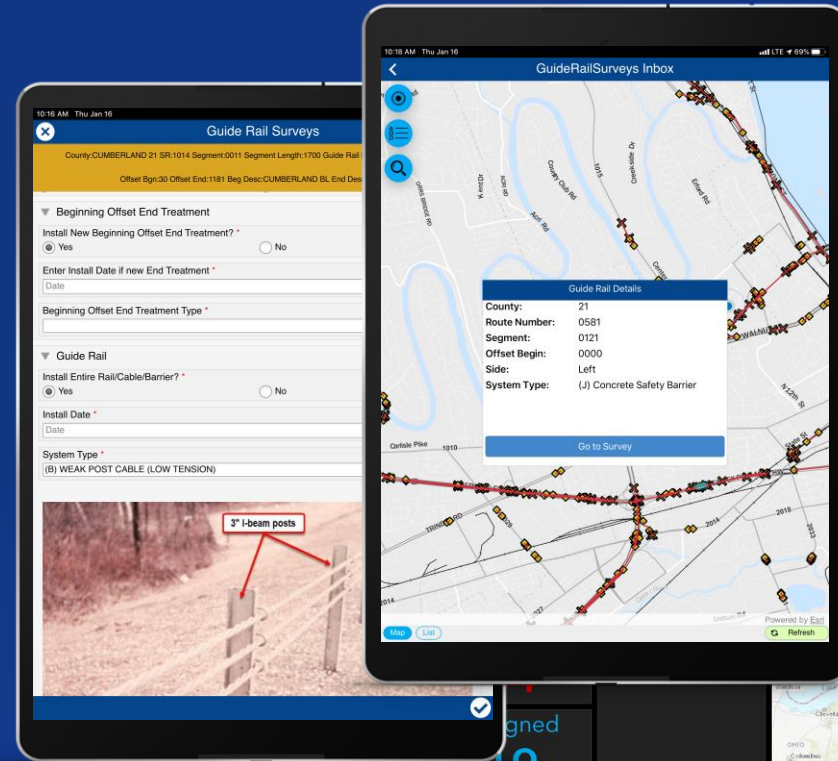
10:16 AM Thu Jan 16

Guide Rail Surveys

County:CUMBERLAND 21 SR:1014 Segment:0011 Segment Length:1700 Guide Rail

Offset Bgn:30 Offset End:1181 Beg Desc:CUMBERLAND BL End Des

Beginning Offset End Treatment

Install New Beginning Offset End Treatment? *

Yes

No

Enter Install Date if new End Treatment *

Date

Beginning Offset End Treatment Type *

Guide Rail

Install Entire Rail/Cable/Barrier? *

Yes

No

Install Date *

Date

System Type *

(B) WEAK POST CABLE (LOW TENSION)

3" I-beam posts

10:18 AM Thu Jan 16

LTE 69%

GuideRailSurveys Inbox

Guide Rail Details

| | |
|---|---|
| County: | 21 |
| Route Number: | 0581 |
| Segment: | 0121 |
| Offset Begin: | 0000 |
| Side: | Left |
| System Type: | (J) Concrete Safety Barrier |

Go to Survey

Carlisle Pike

Country Club Rd

Powered by Esri

Map

List

Refresh

gned